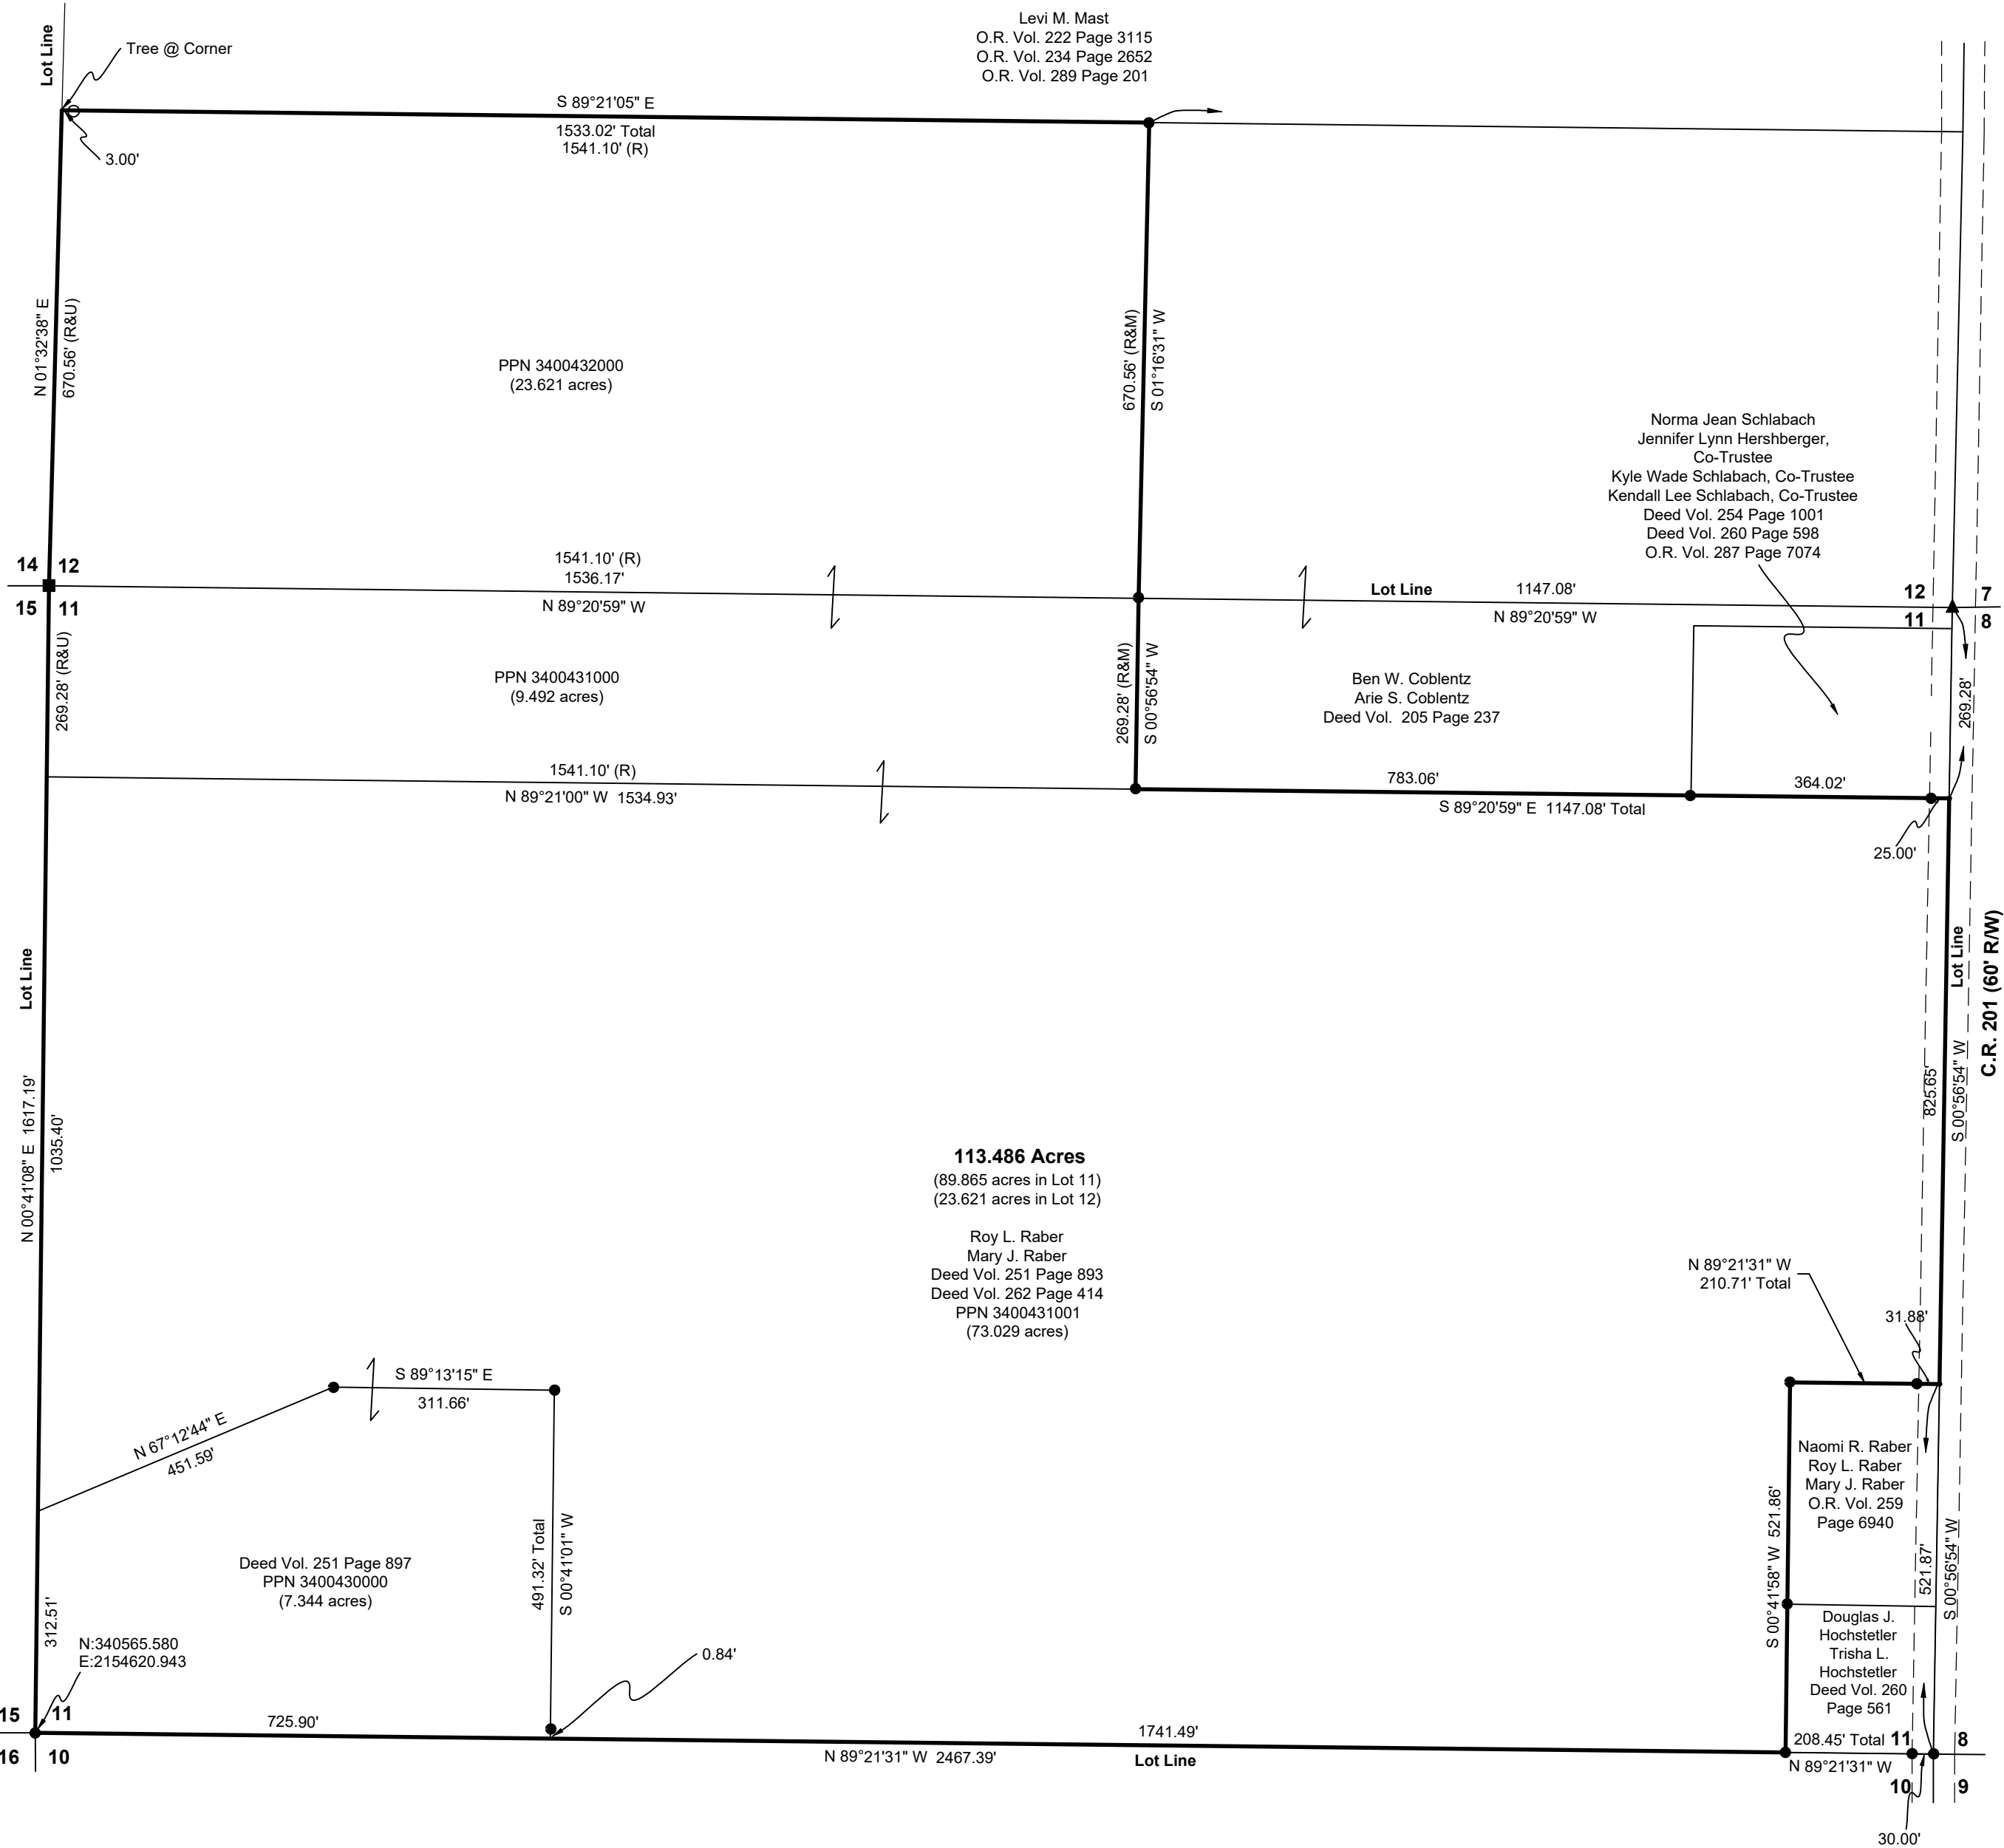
Levi M. Mast
O.R. Vol. 222 Page 3115
O.R. Vol. 234 Page 2652
O.R. Vol. 289 Page 201

Lot Line

Tree @ Corner

S 89°21'05" E
1533.02' Total
1541.10' (R)

3.00'

N 01°32'38" E
670.56' (R&U)

PPN 3400432000
(23.621 acres)

670.56' (R&M)
S 01°16'31" W

Norma Jean Schlabach
Jennifer Lynn Hershberger,
Co-Trustee
Kyle Wade Schlabach, Co-Trustee
Kendall Lee Schlabach, Co-Trustee
Deed Vol. 254 Page 1001
Deed Vol. 260 Page 598
O.R. Vol. 287 Page 7074

14 12
15 11

1541.10' (R)
1536.17'
N 89°20'59" W

Lot Line 1147.08'
N 89°20'59" W

12 7
11 8

269.28' (R&U)

PPN 3400431000
(9.492 acres)

269.28' (R&M)
S 00°56'54" W

Ben W. Coblentz
Arie S. Coblentz
Deed Vol. 205 Page 237

269.28'

1541.10' (R)
N 89°21'00" W 1534.93'

783.06'
S 89°20'59" E 1147.08' Total

364.02'

25.00'

Lot Line

Lot Line

C.R. 201 (60' R/W)

N 00°41'08" E 1617.19'
1035.40'

825.65'
S 00°56'54" W

113.486 Acres
(89.865 acres in Lot 11)
(23.621 acres in Lot 12)

Roy L. Raber
Mary J. Raber
Deed Vol. 251 Page 893
Deed Vol. 262 Page 414
PPN 3400431001
(73.029 acres)

N 89°21'31" W
210.71' Total

31.88'

S 89°13'15" E
311.66'

N 67°12'44" E
451.59'

Naomi R. Raber
Roy L. Raber
Mary J. Raber
O.R. Vol. 259
Page 6940

S 00°41'58" W 521.86'

521.87'
S 00°56'54" W

Deed Vol. 251 Page 897
PPN 3400430000
(7.344 acres)

491.32' Total
S 00°41'01" W

312.51'

N:340565.580
E:2154620.943

0.84'

Douglas J.
Hochstetler
Trisha L.
Hochstetler
Deed Vol. 260
Page 561

15 11
16 10

725.90'

1741.49'
N 89°21'31" W 2467.39'
Lot Line

208.45' Total
N 89°21'31" W

11 8
10 9

30.00'